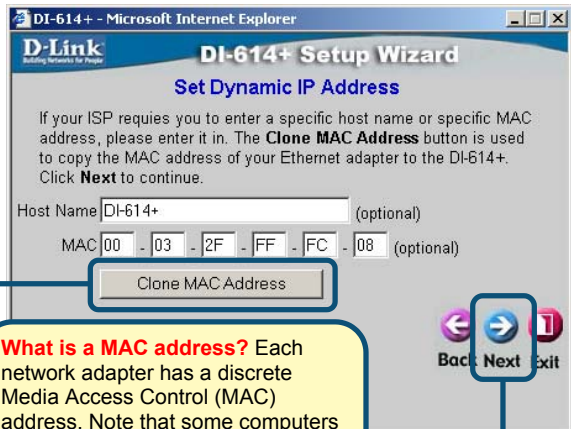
DI-614+ - Microsoft Internet Explorer

D-Link
Building Networks for People

DI-614+ Setup Wizard

Set Dynamic IP Address

If your ISP requies you to enter a specific host name or specific MAC address, please enter it in. The **Clone MAC Address** button is used to copy the MAC address of your Ethernet adapter to the DI-614+. Click **Next** to continue.

Host Name DI-614+ (optional)

MAC 00 - 03 - 2F - FF - FC - 08 (optional)

Clone MAC Address

Back Next Exit

**What is a MAC address?** Each network adapter has a discrete Media Access Control (MAC) address. Note that some computers